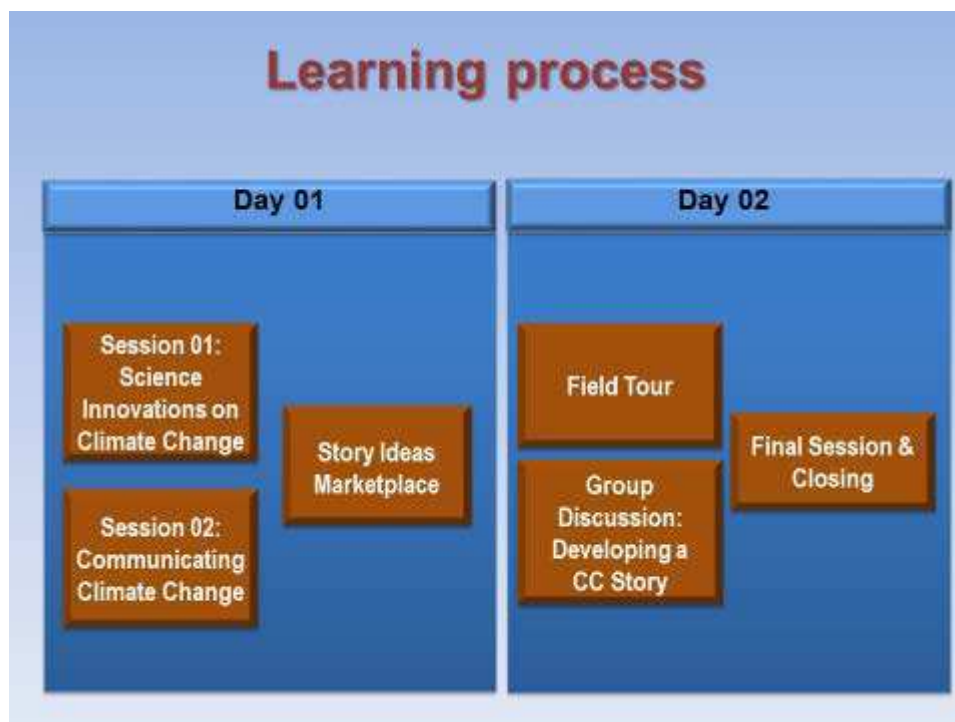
Learning process

Day 01

Session 01: Science Innovations on Climate Change

Session 02: Communicating Climate Change

Story Ideas Marketplace

Day 02

Field Tour

Group Discussion: Developing a CC Story

Final Session & Closing